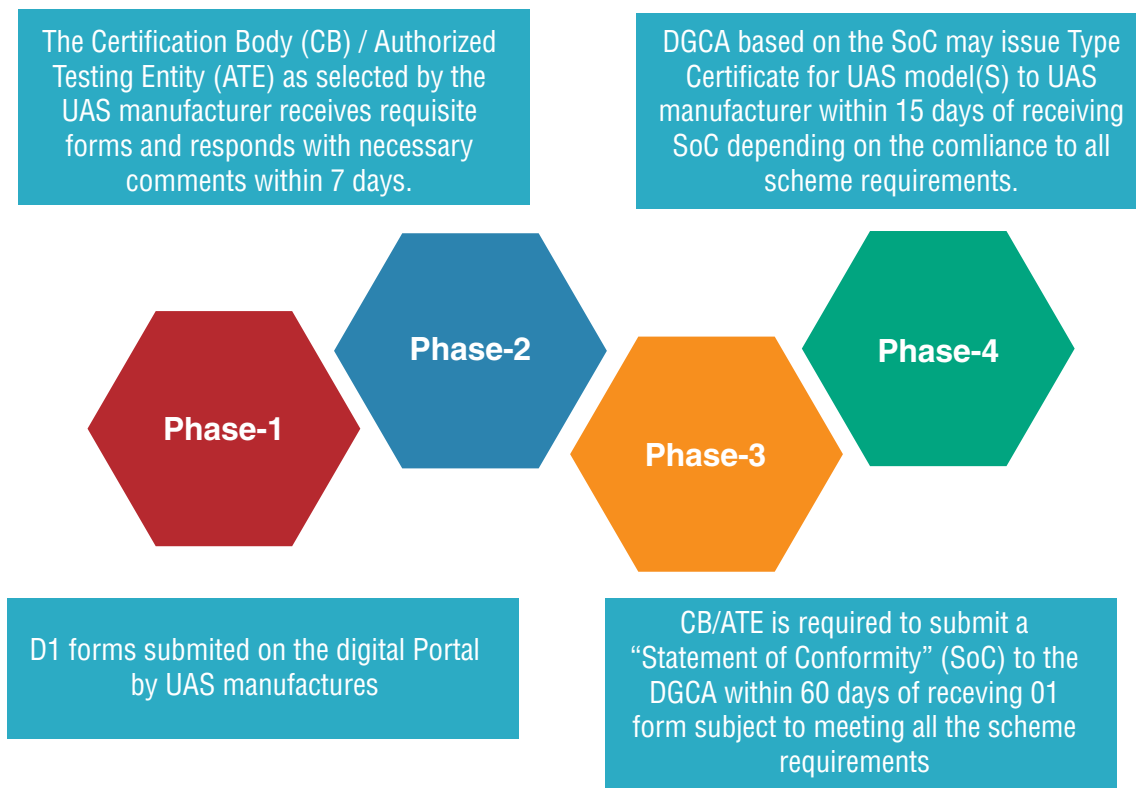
The Certification Body (CB) / Authorized Testing Entity (ATE) as selected by the UAS manufacturer receives requisite forms and responds with necessary comments within 7 days.

DGCA based on the SoC may issue Type Certificate for UAS model(S) to UAS manufacturer within 15 days of receiving SoC depending on the comliance to all scheme requirements.

Phase-1

Phase-2

Phase-3

Phase-4

D1 forms submited on the digital Portal by UAS manufactures

CB/ATE is required to submit a “Statement of Conformity” (SoC) to the DGCA within 60 days of receving 01 form subject to meeting all the scheme requirements